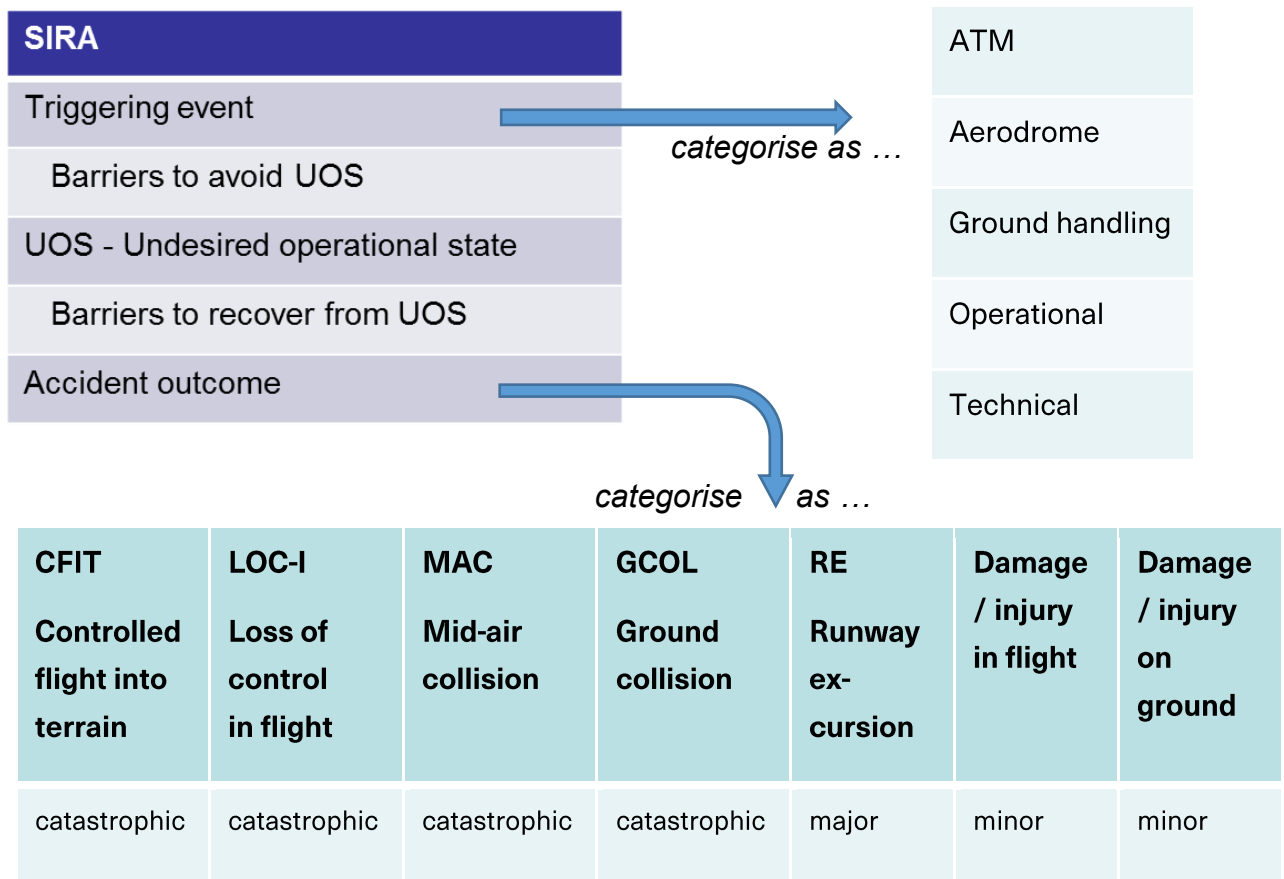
SIRA

Triggering event

Barriers to avoid UOS

UOS - Undesired operational state

Barriers to recover from UOS

Accident outcome

categorise as …

ATM

Aerodrome

Ground handling

Operational

Technical

categorise as …

| CFIT Controlled flight into terrain | LOC-I Loss of control in flight | MAC Mid-air collision | GCOL Ground collision | RE Runway excursion | Damage / injury in flight | Damage / injury on ground |
|---|---|---|---|---|---|---|
| catastrophic | catastrophic | catastrophic | catastrophic | major | minor | minor |